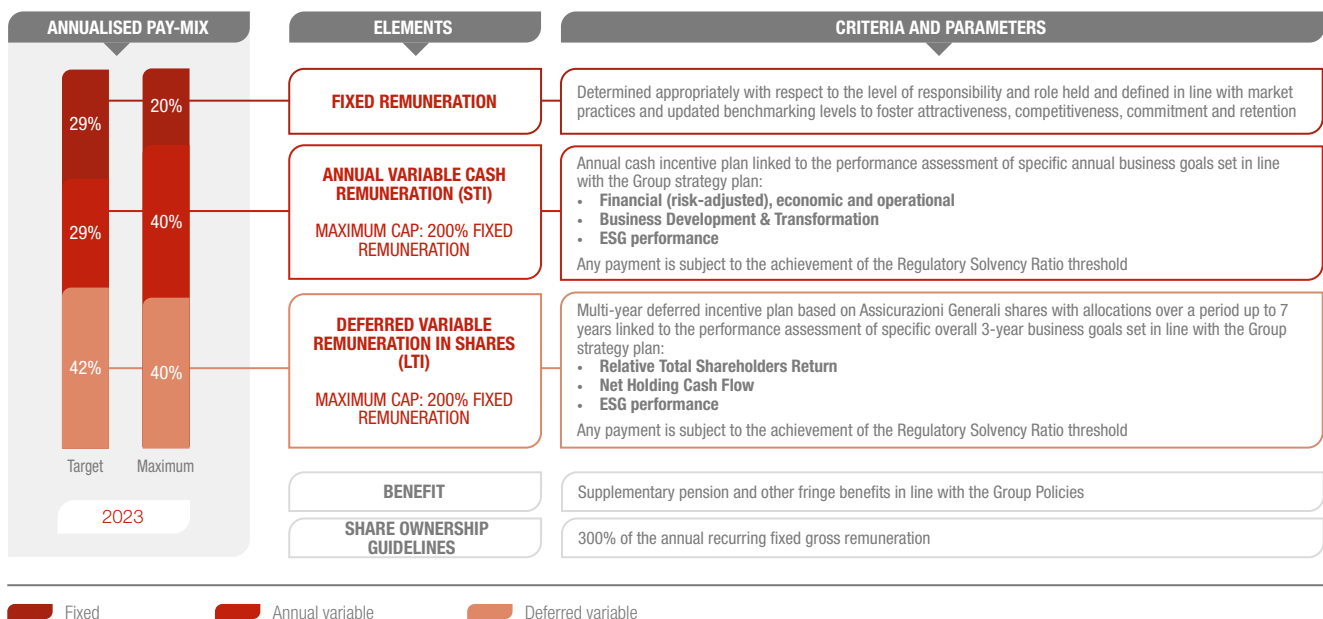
ANNUALISED PAY-MIX

ELEMENTS

CRITERIA AND PARAMETERS

29%
29%
42%
20%
40%
40%

Target Maximum

2023

FIXED REMUNERATION

Determined appropriately with respect to the level of responsibility and role held and defined in line with market practices and updated benchmarking levels to foster attractiveness, competitiveness, commitment and retention

ANNUAL VARIABLE CASH REMUNERATION (STI)

MAXIMUM CAP: 200% FIXED REMUNERATION

Annual cash incentive plan linked to the performance assessment of specific annual business goals set in line with the Group strategy plan:
• Financial (risk-adjusted), economic and operational
• Business Development & Transformation
• ESG performance

Any payment is subject to the achievement of the Regulatory Solvency Ratio threshold

DEFERRED VARIABLE REMUNERATION IN SHARES (LTI)

MAXIMUM CAP: 200% FIXED REMUNERATION

Multi-year deferred incentive plan based on Assicurazioni Generali shares with allocations over a period up to 7 years linked to the performance assessment of specific overall 3-year business goals set in line with the Group strategy plan:
• Relative Total Shareholders Return
• Net Holding Cash Flow
• ESG performance

Any payment is subject to the achievement of the Regulatory Solvency Ratio threshold

BENEFIT

Supplementary pension and other fringe benefits in line with the Group Policies

SHARE OWNERSHIP GUIDELINES

300% of the annual recurring fixed gross remuneration

Fixed Annual variable Deferred variable